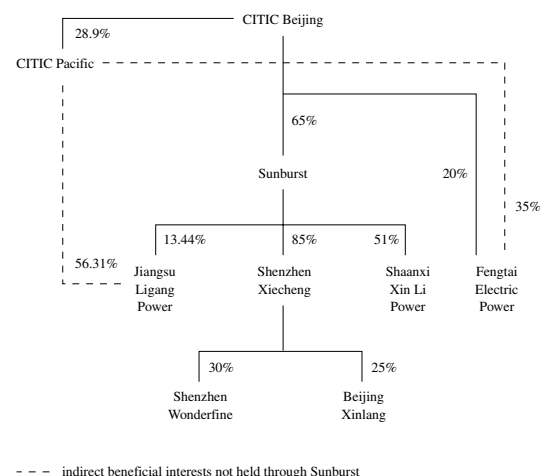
CITIC Beijing

28.9%

CITIC Pacific

65%

Sunburst

20%

35%

13.44%

85%

51%

56.31%

Jiangsu Ligang Power

Shenzhen Xiecheng

Shaanxi Xin Li Power

Fengtai Electric Power

30%

25%

Shenzhen Wonderfine

Beijing Xinlang

- - - indirect beneficial interests not held through Sunburst